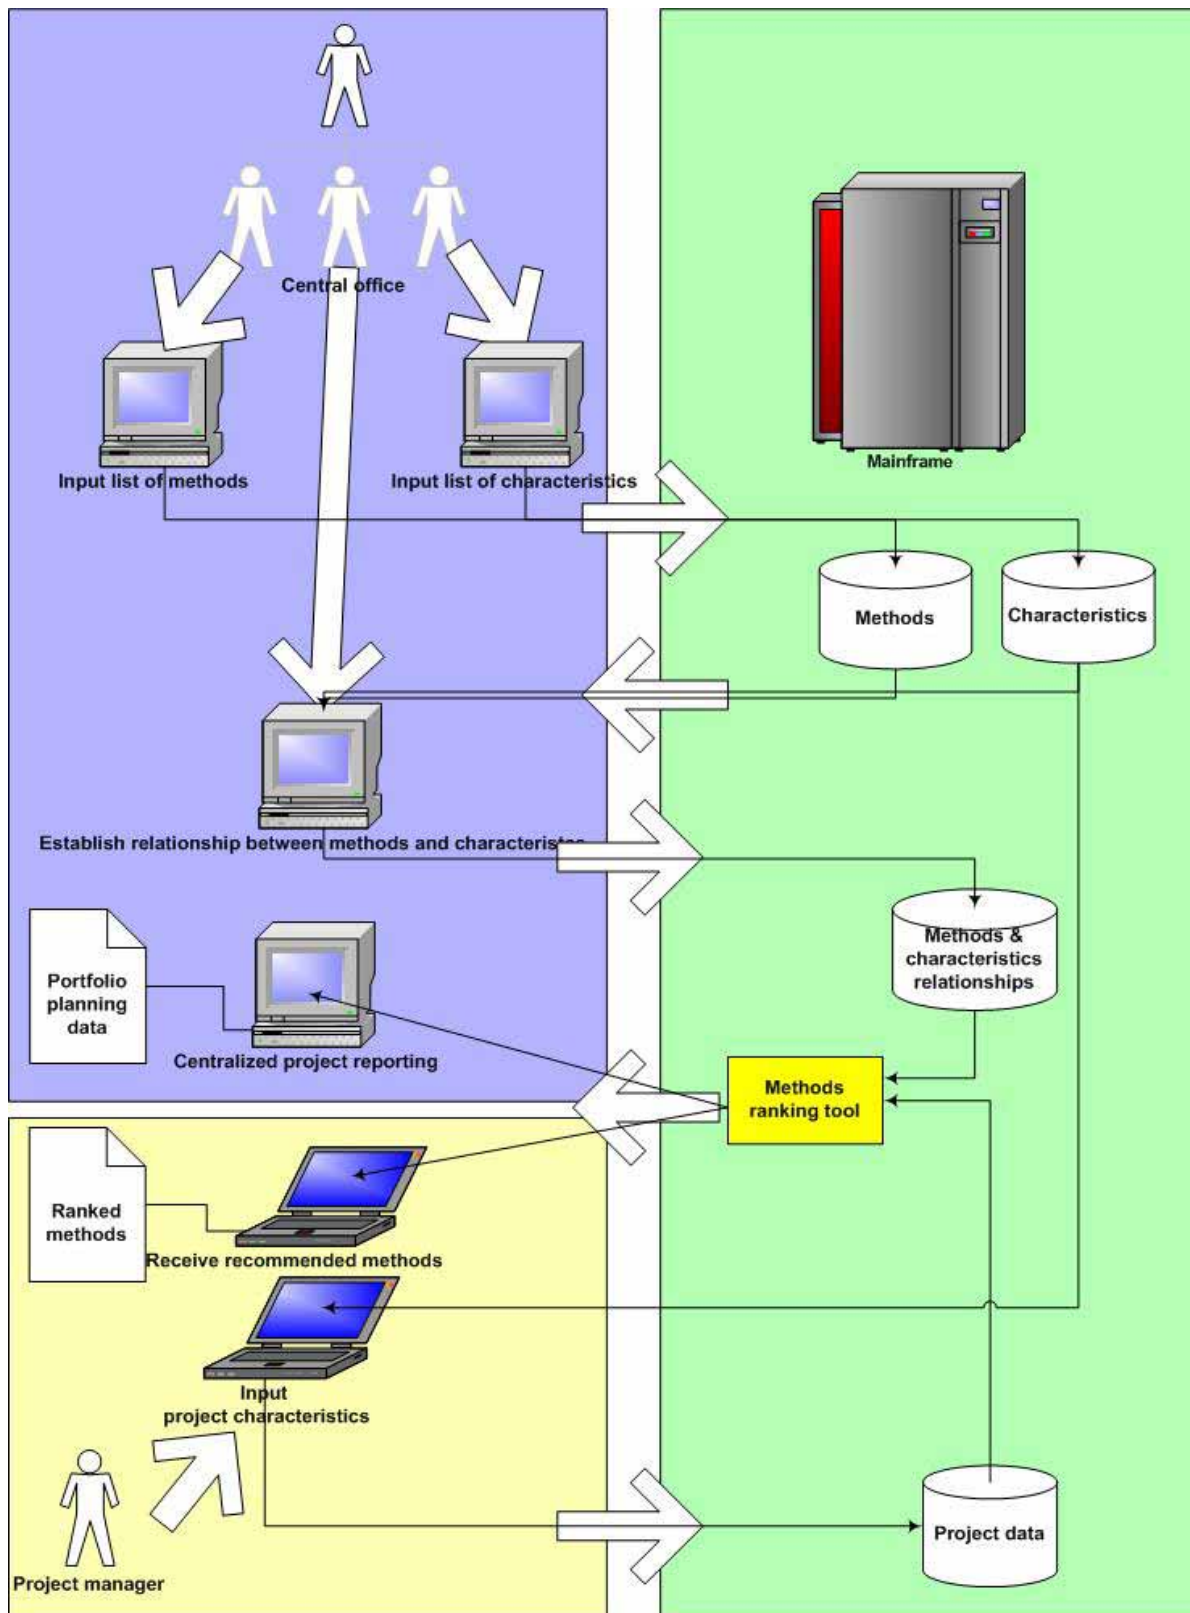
Central office

Mainframe

Input list of methods

Input list of characteristics

Methods

Characteristics

Establish relationship between methods and characteristics

Methods & characteristics relationships

Portfolio planning data

Centralized project reporting

Methods ranking tool

Ranked methods

Receive recommended methods

Input project characteristics

Project data

Project manager